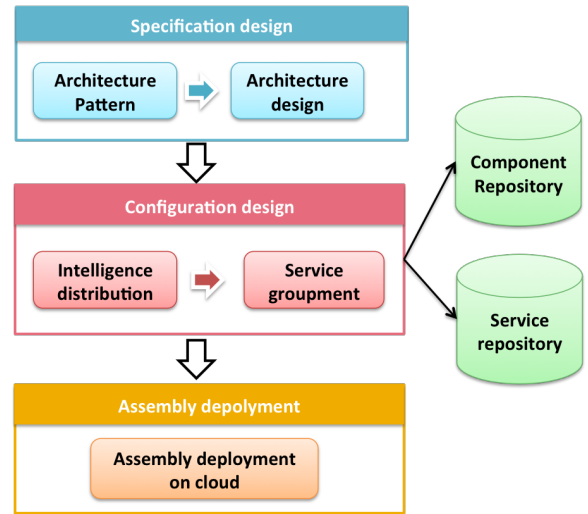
Specification design

Architecture Pattern

Architecture design

Configuration design

Intelligence distribution

Service groupment

Component Repository

Service repository

Assembly depolyment

Assembly deployment on cloud